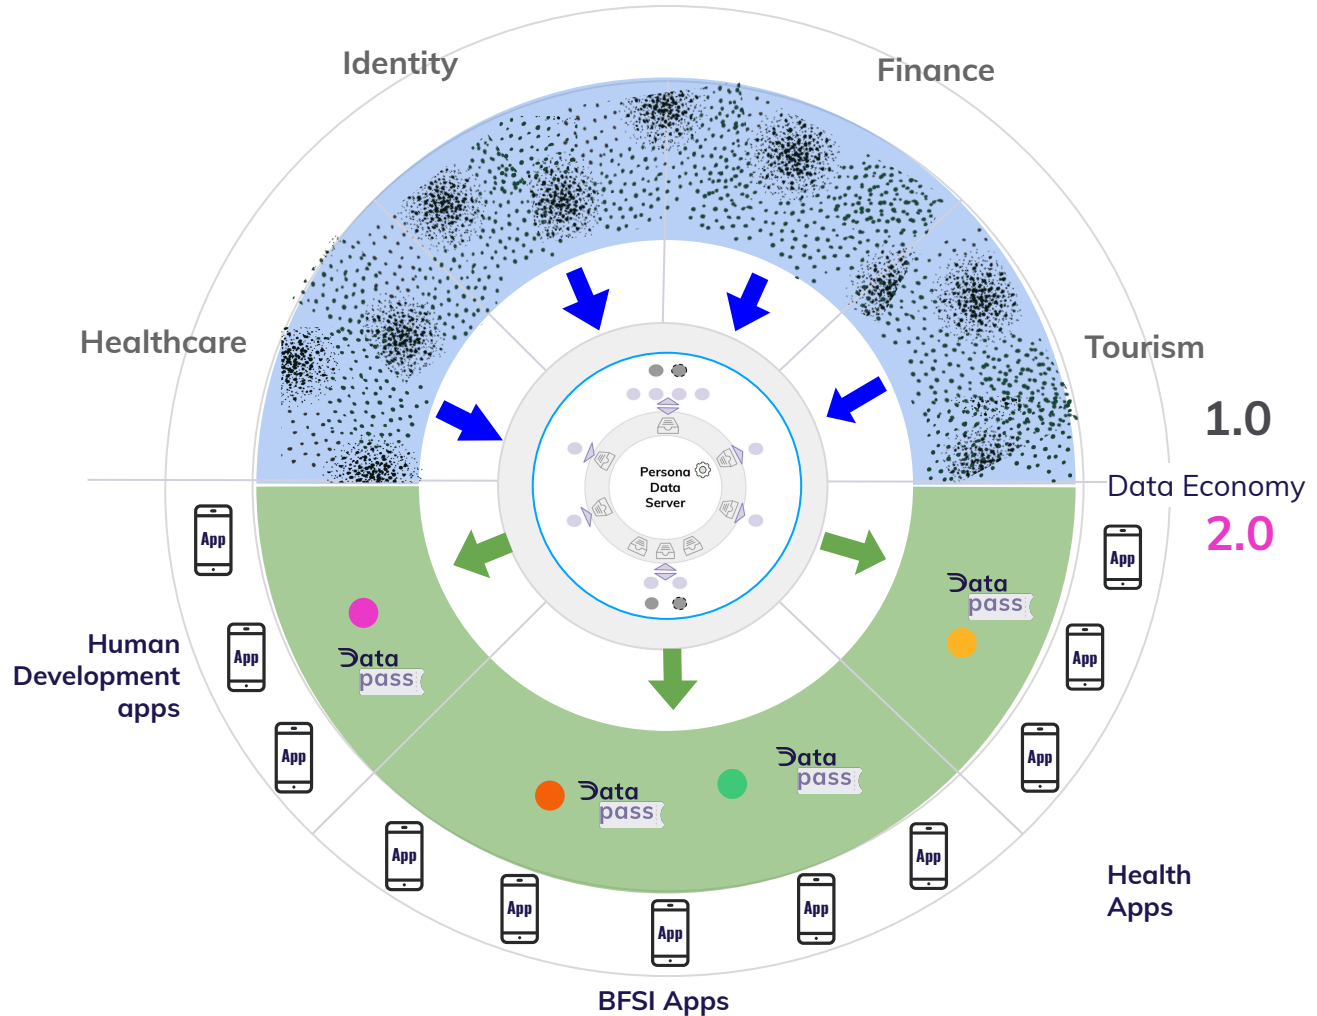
Identity

Finance

Healthcare

Tourism

1.0

Data Economy

2.0

Persona Data Server

App

App

App

App

App

App

App

App

App

App

App

Data pass

Data pass

Data pass

Data pass

Human Development apps

Health Apps

BFSI Apps